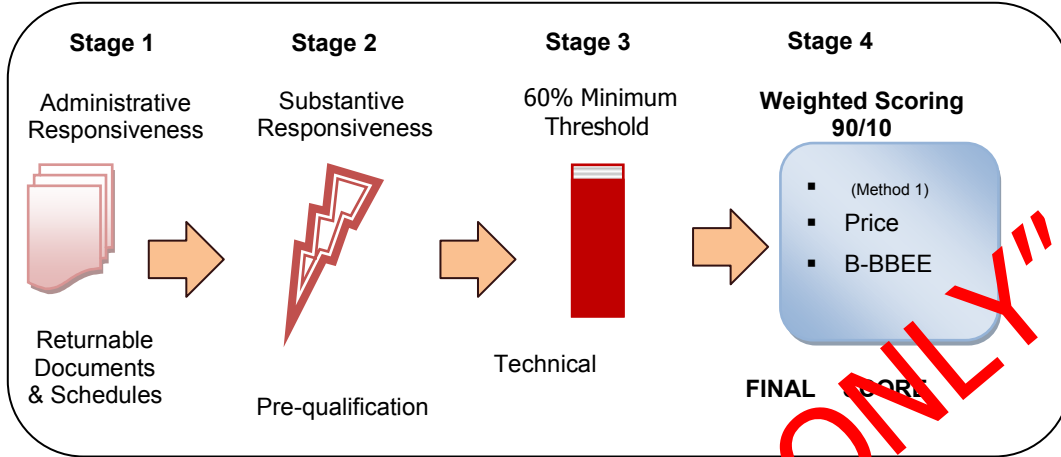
Stage 1

Administrative Responsiveness

Returnable Documents & Schedules

Stage 2

Substantive Responsiveness

Pre-qualification

Stage 3

60% Minimum Threshold

Technical

Stage 4

Weighted Scoring 90/10

(Method 1)
- Price
- B-BBEE

FINAL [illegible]CORE

ONLY"